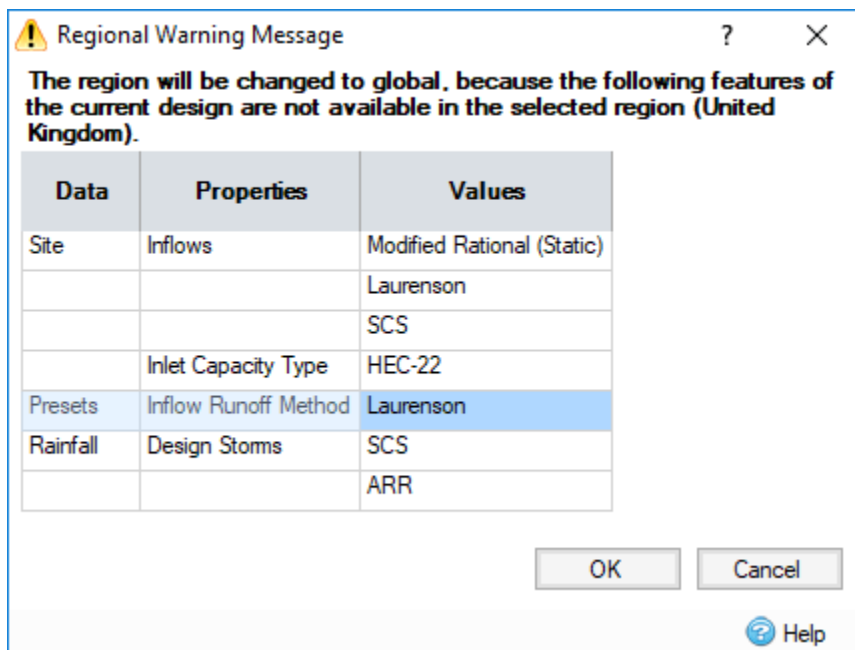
Regional Warning Message

? X

The region will be changed to global, because the following features of the current design are not available in the selected region (United Kingdom).

| Data | Properties | Values |
|---|---|---|
| Site | Inflows | Modified Rational (Static) |
| | | Laurenson |
| | | SCS |
| | Inlet Capacity Type | HEC-22 |
| Presets | Inflow Runoff Method | Laurenson |
| Rainfall | Design Storms | SCS |
| | | ARR |

OK Cancel

Help